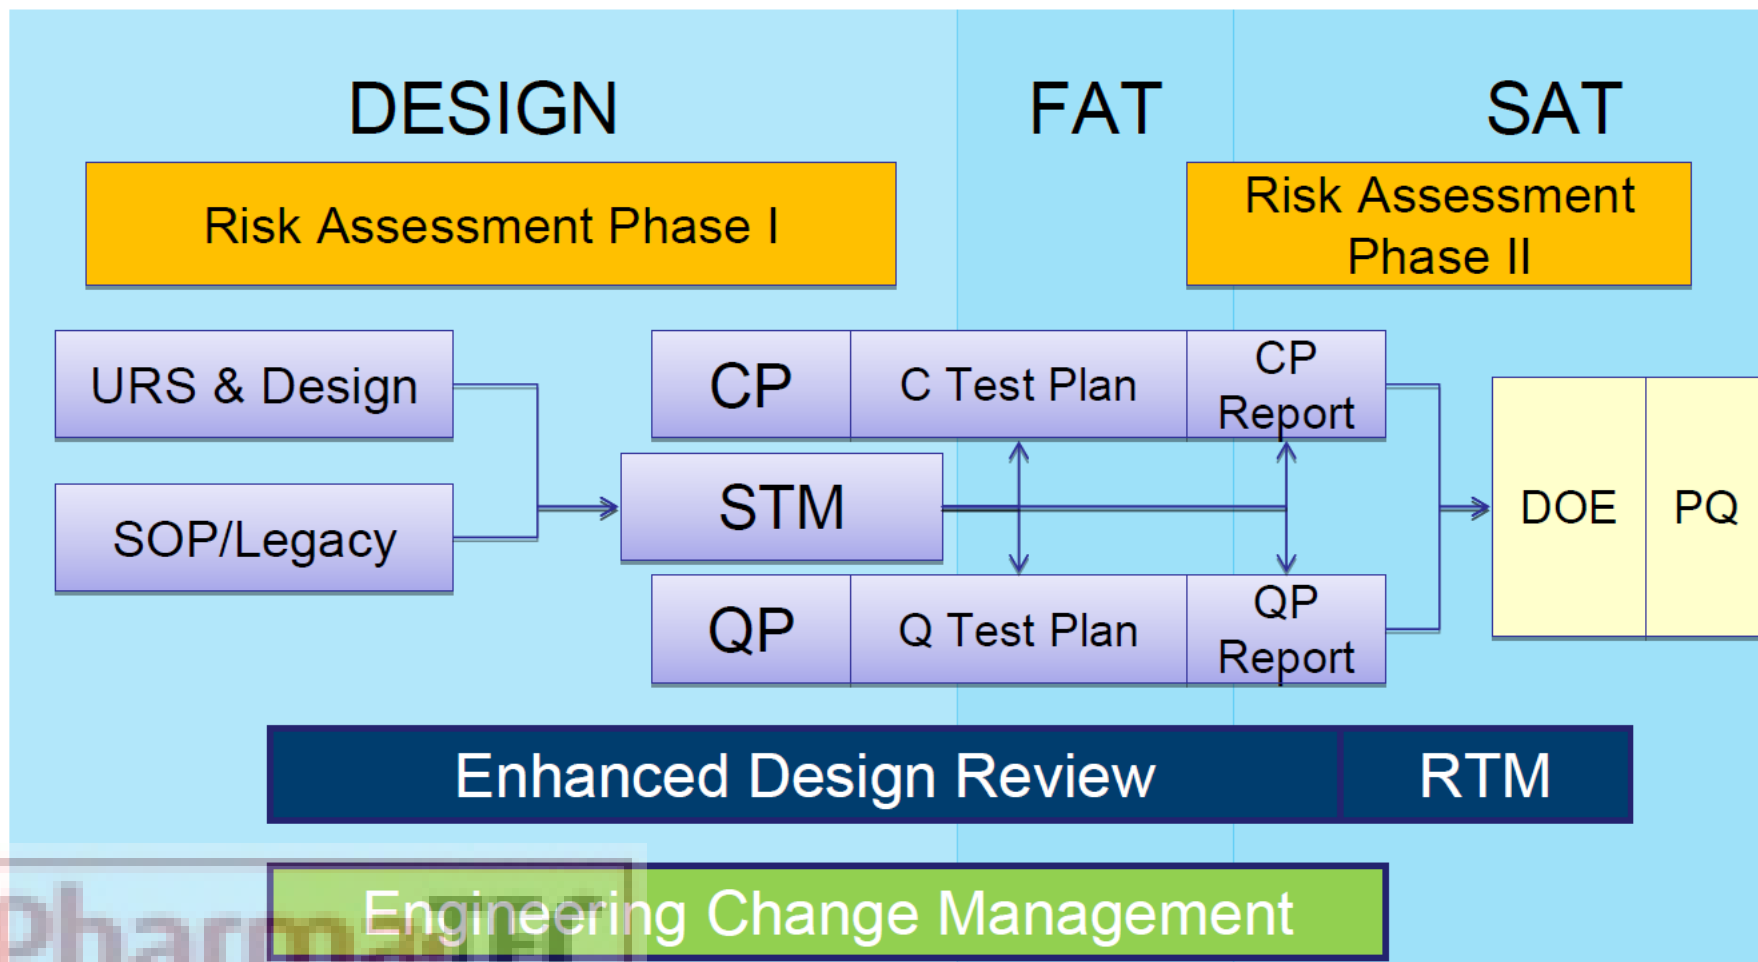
DESIGN

FAT

SAT

Risk Assessment Phase I

Risk Assessment Phase II

URS & Design

SOP/Legacy

CP

C Test Plan

CP Report

STM

QP

Q Test Plan

QP Report

DOE

PQ

Enhanced Design Review

RTM

Engineering Change Management

Pharma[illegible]